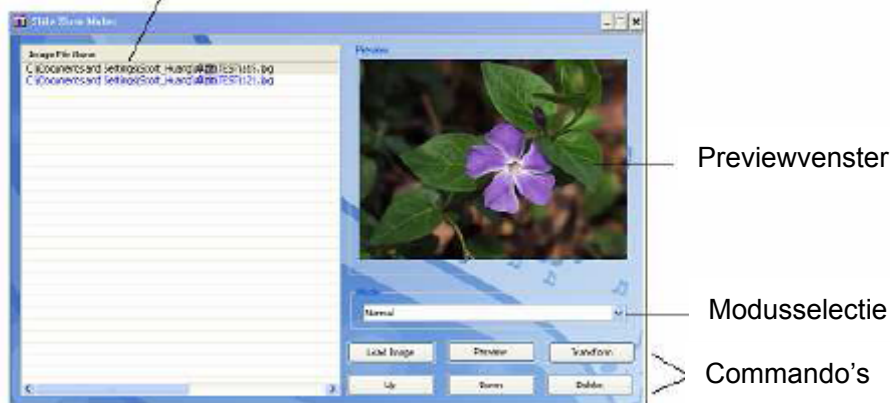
Slide Show Maker

Image File Name

C:\Documents and Settings\Scott_Huang\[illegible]\TEST\s01.jpg

C:\Documents and Settings\Scott_Huang\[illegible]\TEST\s02.jpg

Preview

Previewvenster

Mode

Normal

Modusselectie

Load Image

Preview

Transform

Up

Down

Delete

Commando's